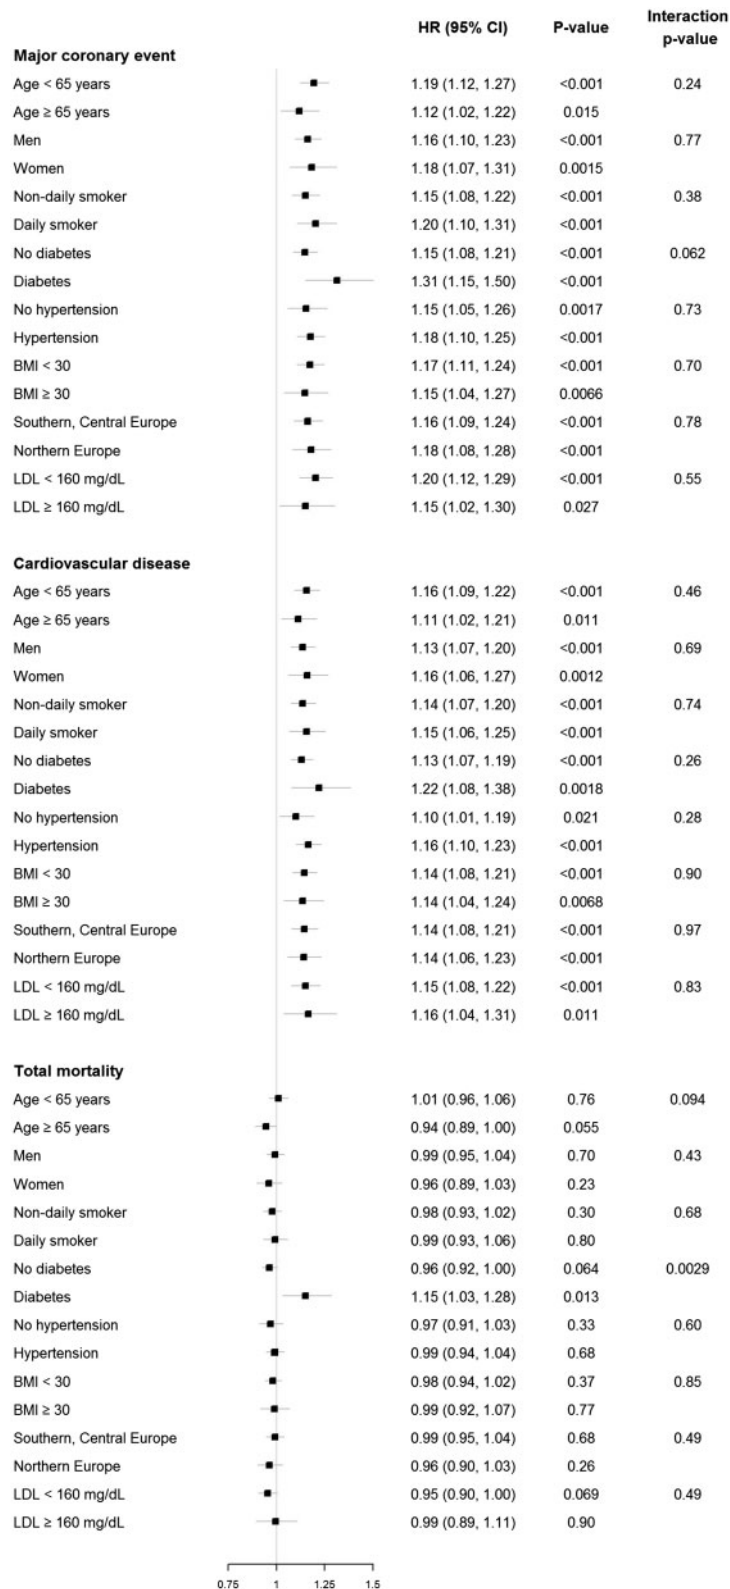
| | HR (95% CI) | P-value | Interaction p-value |
|---|---|---|---|
| **Major coronary event** | | | |
| Age < 65 years | 1.19 (1.12, 1.27) | <0.001 | 0.24 |
| Age ≥ 65 years | 1.12 (1.02, 1.22) | 0.015 | |
| Men | 1.16 (1.10, 1.23) | <0.001 | 0.77 |
| Women | 1.18 (1.07, 1.31) | 0.0015 | |
| Non-daily smoker | 1.15 (1.08, 1.22) | <0.001 | 0.38 |
| Daily smoker | 1.20 (1.10, 1.31) | <0.001 | |
| No diabetes | 1.15 (1.08, 1.21) | <0.001 | 0.062 |
| Diabetes | 1.31 (1.15, 1.50) | <0.001 | |
| No hypertension | 1.15 (1.05, 1.26) | 0.0017 | 0.73 |
| Hypertension | 1.18 (1.10, 1.25) | <0.001 | |
| BMI < 30 | 1.17 (1.11, 1.24) | <0.001 | 0.70 |
| BMI ≥ 30 | 1.15 (1.04, 1.27) | 0.0066 | |
| Southern, Central Europe | 1.16 (1.09, 1.24) | <0.001 | 0.78 |
| Northern Europe | 1.18 (1.08, 1.28) | <0.001 | |
| LDL < 160 mg/dL | 1.20 (1.12, 1.29) | <0.001 | 0.55 |
| LDL ≥ 160 mg/dL | 1.15 (1.02, 1.30) | 0.027 | |
| **Cardiovascular disease** | | | |
| Age < 65 years | 1.16 (1.09, 1.22) | <0.001 | 0.46 |
| Age ≥ 65 years | 1.11 (1.02, 1.21) | 0.011 | |
| Men | 1.13 (1.07, 1.20) | <0.001 | 0.69 |
| Women | 1.16 (1.06, 1.27) | 0.0012 | |
| Non-daily smoker | 1.14 (1.07, 1.20) | <0.001 | 0.74 |
| Daily smoker | 1.15 (1.06, 1.25) | <0.001 | |
| No diabetes | 1.13 (1.07, 1.19) | <0.001 | 0.26 |
| Diabetes | 1.22 (1.08, 1.38) | 0.0018 | |
| No hypertension | 1.10 (1.01, 1.19) | 0.021 | 0.28 |
| Hypertension | 1.16 (1.10, 1.23) | <0.001 | |
| BMI < 30 | 1.14 (1.08, 1.21) | <0.001 | 0.90 |
| BMI ≥ 30 | 1.14 (1.04, 1.24) | 0.0068 | |
| Southern, Central Europe | 1.14 (1.08, 1.21) | <0.001 | 0.97 |
| Northern Europe | 1.14 (1.06, 1.23) | <0.001 | |
| LDL < 160 mg/dL | 1.15 (1.08, 1.22) | <0.001 | 0.83 |
| LDL ≥ 160 mg/dL | 1.16 (1.04, 1.31) | 0.011 | |
| **Total mortality** | | | |
| Age < 65 years | 1.01 (0.96, 1.06) | 0.76 | 0.094 |
| Age ≥ 65 years | 0.94 (0.89, 1.00) | 0.055 | |
| Men | 0.99 (0.95, 1.04) | 0.70 | 0.43 |
| Women | 0.96 (0.89, 1.03) | 0.23 | |
| Non-daily smoker | 0.98 (0.93, 1.02) | 0.30 | 0.68 |
| Daily smoker | 0.99 (0.93, 1.06) | 0.80 | |
| No diabetes | 0.96 (0.92, 1.00) | 0.064 | 0.0029 |
| Diabetes | 1.15 (1.03, 1.28) | 0.013 | |
| No hypertension | 0.97 (0.91, 1.03) | 0.33 | 0.60 |
| Hypertension | 0.99 (0.94, 1.04) | 0.68 | |
| BMI < 30 | 0.98 (0.94, 1.02) | 0.37 | 0.85 |
| BMI ≥ 30 | 0.99 (0.92, 1.07) | 0.77 | |
| Southern, Central Europe | 0.99 (0.95, 1.04) | 0.68 | 0.49 |
| Northern Europe | 0.96 (0.90, 1.03) | 0.26 | |
| LDL < 160 mg/dL | 0.95 (0.90, 1.00) | 0.069 | 0.49 |
| LDL ≥ 160 mg/dL | 0.99 (0.89, 1.11) | 0.90 | |

0.75 1 1.25 1.5